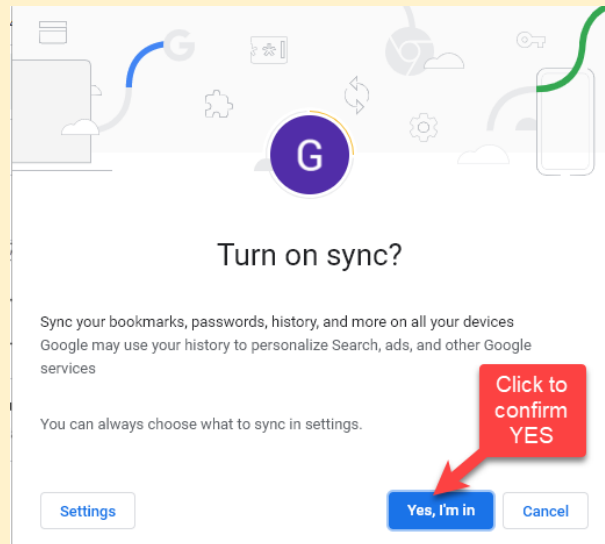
G

Turn on sync?

Sync your bookmarks, passwords, history, and more on all your devices
Google may use your history to personalize Search, ads, and other Google services

You can always choose what to sync in settings.

Click to confirm YES

Settings

Yes, I'm in

Cancel